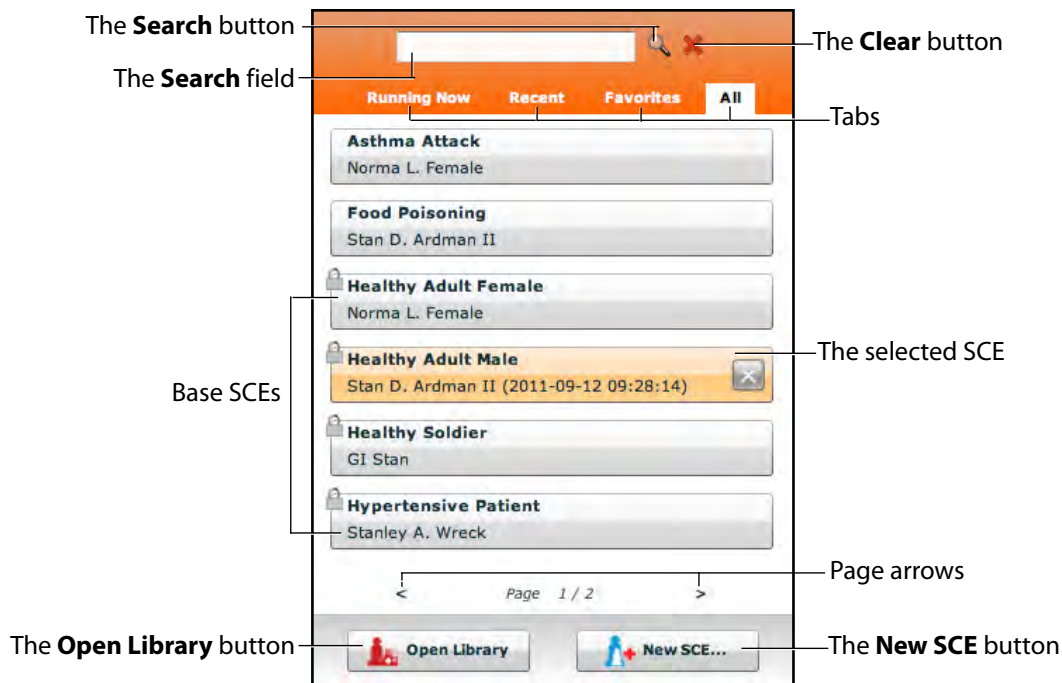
The **Search** button

The **Clear** button

The **Search** field

Running Now Recent Favorites All

Tabs

Asthma Attack
Norma L. Female

Food Poisoning
Stan D. Ardman II

Healthy Adult Female
Norma L. Female

Healthy Adult Male
Stan D. Ardman II (2011-09-12 09:28:14)

The selected SCE

Base SCEs

Healthy Soldier
GI Stan

Hypertensive Patient
Stanley A. Wreck

Page arrows

< Page 1 / 2 >

The **Open Library** button

Open Library

New SCE...

The **New SCE** button